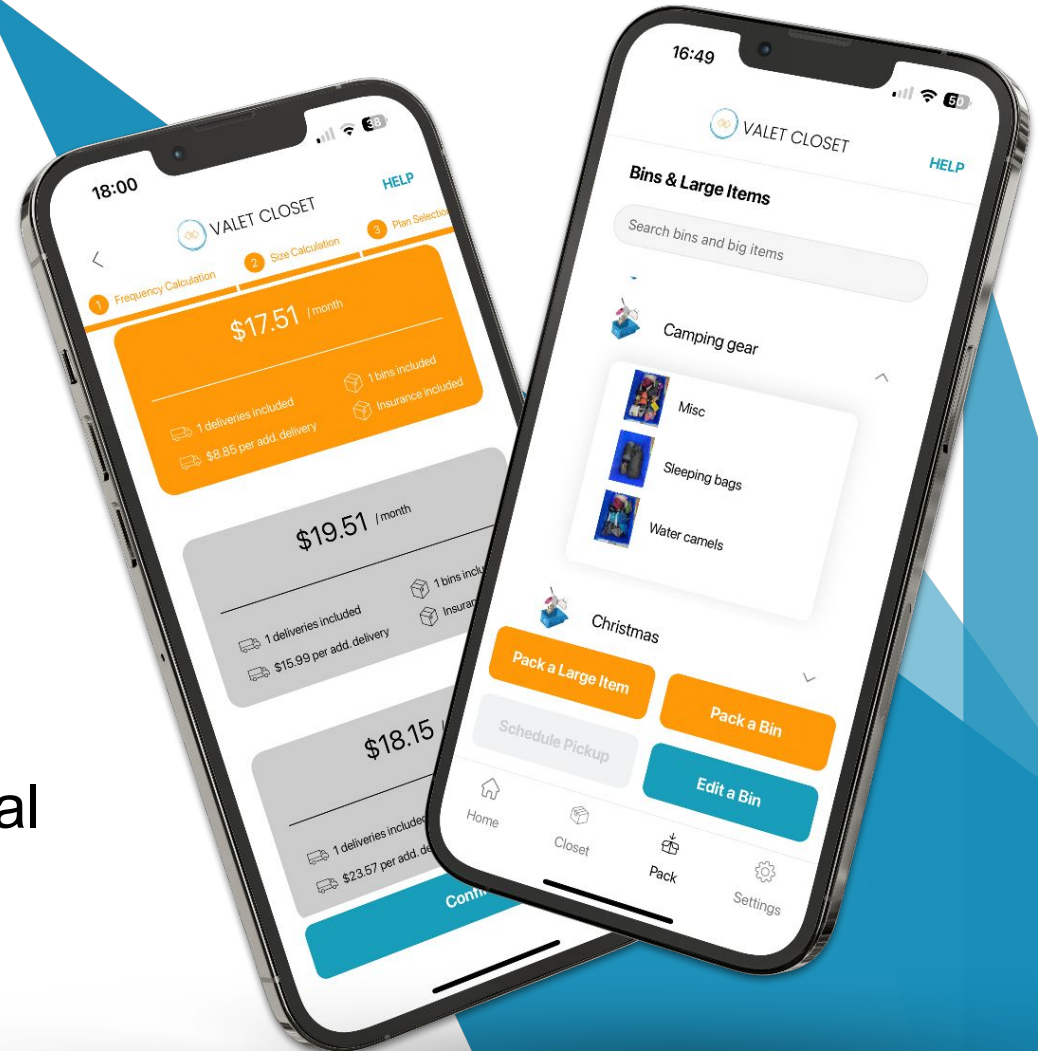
18:00

38

HELP

VALET CLOSET

1 Frequency Calculation

2 Size Calculation

3 Plan Selection

$17.51 /month

1 bins included

1 deliveries included

Insurance included

$8.85 per add. delivery

$19.51 /month

1 bins inclu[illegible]

1 deliveries included

Insura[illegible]

$15.99 per add. delivery

$18.15 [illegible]

1 deliveries included

$23.57 per add. de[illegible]

Conf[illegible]

16:49

50

VALET CLOSET

HELP

Bins & Large Items

Search bins and big items

Camping gear

Misc

Sleeping bags

Water camels

Christmas

Pack a Large Item

Pack a Bin

Schedule Pickup

Edit a Bin

Home

Closet

Pack

Settings

al